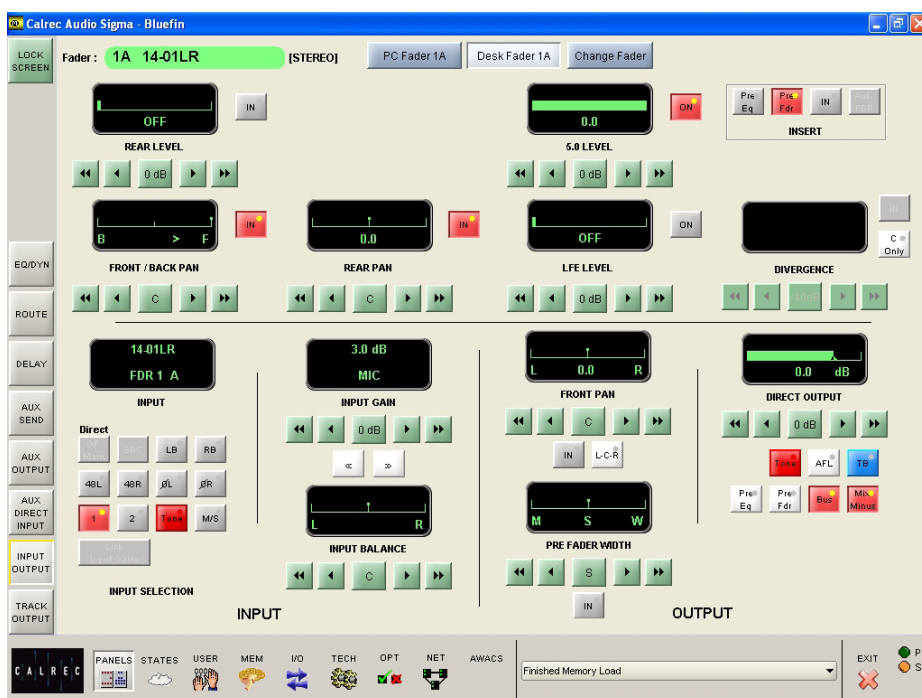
Calrec Audio Sigma - Bluefin

LOCK SCREEN

Fader : 1A 14-01LR [STEREO] PC Fader 1A Desk Fader 1A Change Fader

OFF
REAR LEVEL
IN

0 dB

0.0
5.0 LEVEL
ON
0 dB

Pre Eq
Pre Fdr
IN
Post Fdr
INSERT

B > F
FRONT / BACK PAN
IN
C

0.0
REAR PAN
IN
C

OFF
LFE LEVEL
ON
0 dB

DIVERGENCE
IN
C Only
40dB

EQ/DYN
ROUTE
DELAY
AUX SEND
AUX OUTPUT
AUX DIRECT INPUT
INPUT OUTPUT
TRACK OUTPUT

14-01LR
FDR 1 A
INPUT

Direct
Aux Main
SRC
LB
RB
48L
48R
ØL
ØR
1
2
Tone
M/S
Link Input Gains

INPUT SELECTION

3.0 dB
MIC
INPUT GAIN
0 dB
« »

L R
INPUT BALANCE
C

INPUT

L 0.0 R
FRONT PAN
C
IN
L-C-R

M S W
PRE FADER WIDTH
S
IN

0.0 dB
DIRECT OUTPUT
0 dB
Tone
AFL
TB
Pre Eq
Pre Fdr
Bus
Mix Minus

OUTPUT

CALREC
PANELS STATES USER MEM I/O TECH OPT NET AWACS
Finished Memory Load
EXIT
P
S